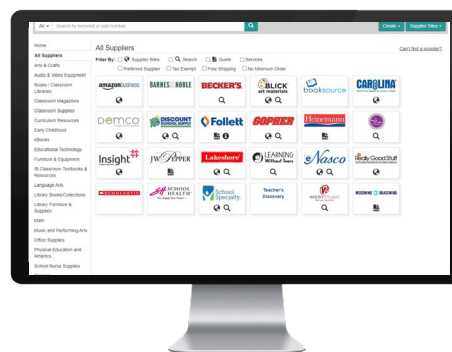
All ▾ Search by keyword or part number

Create ▾ Supplier Sites ▾

Home
All Suppliers
Arts & Crafts
Audio & Video Equipment
Books / Classroom Libraries
Classroom Magazines
Classroom Supplies
Curriculum Resources
Early Childhood
eBooks
Educational Technology
Furniture & Equipment
IB Classroom Textbooks & Resources
Language Arts
Library Books/Collections
Library Furniture & Supplies
Math
Music and Performing Arts
Office Supplies
Physical Education and Athletics
School Nurse Supplies

All Suppliers

Can't find a supplier?

Filter By: Supplier Sites Search Quote Services
Preferred Supplier Tax Exempt Free Shipping No Minimum Order

amazon business
BARNES & NOBLE
BECKER'S
BLICK art materials
booksource
CAROLINA
DEMCO
DISCOUNT SCHOOL SUPPLY
Follett
GOPHER
Heinemann
Insight
JW PEPPER
Lakeshore
LEARNING Without Tears
Nasco
Really Good Stuff
SCHOLASTIC
SCHOOL HEALTH
School Specialty
Teacher's Discovery
WEST MUSIC
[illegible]